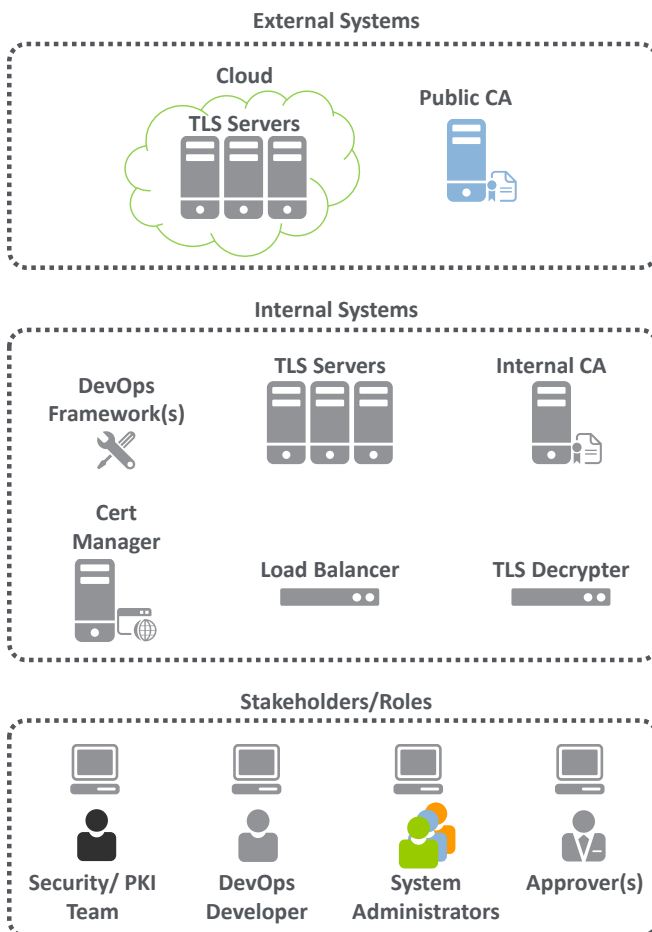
External Systems

Cloud

TLS Servers

Public CA

Internal Systems

DevOps Framework(s)

TLS Servers

Internal CA

Cert Manager

Load Balancer

TLS Decrypter

Stakeholders/Roles

Security/ PKI Team

DevOps Developer

System Administrators

Approver(s)